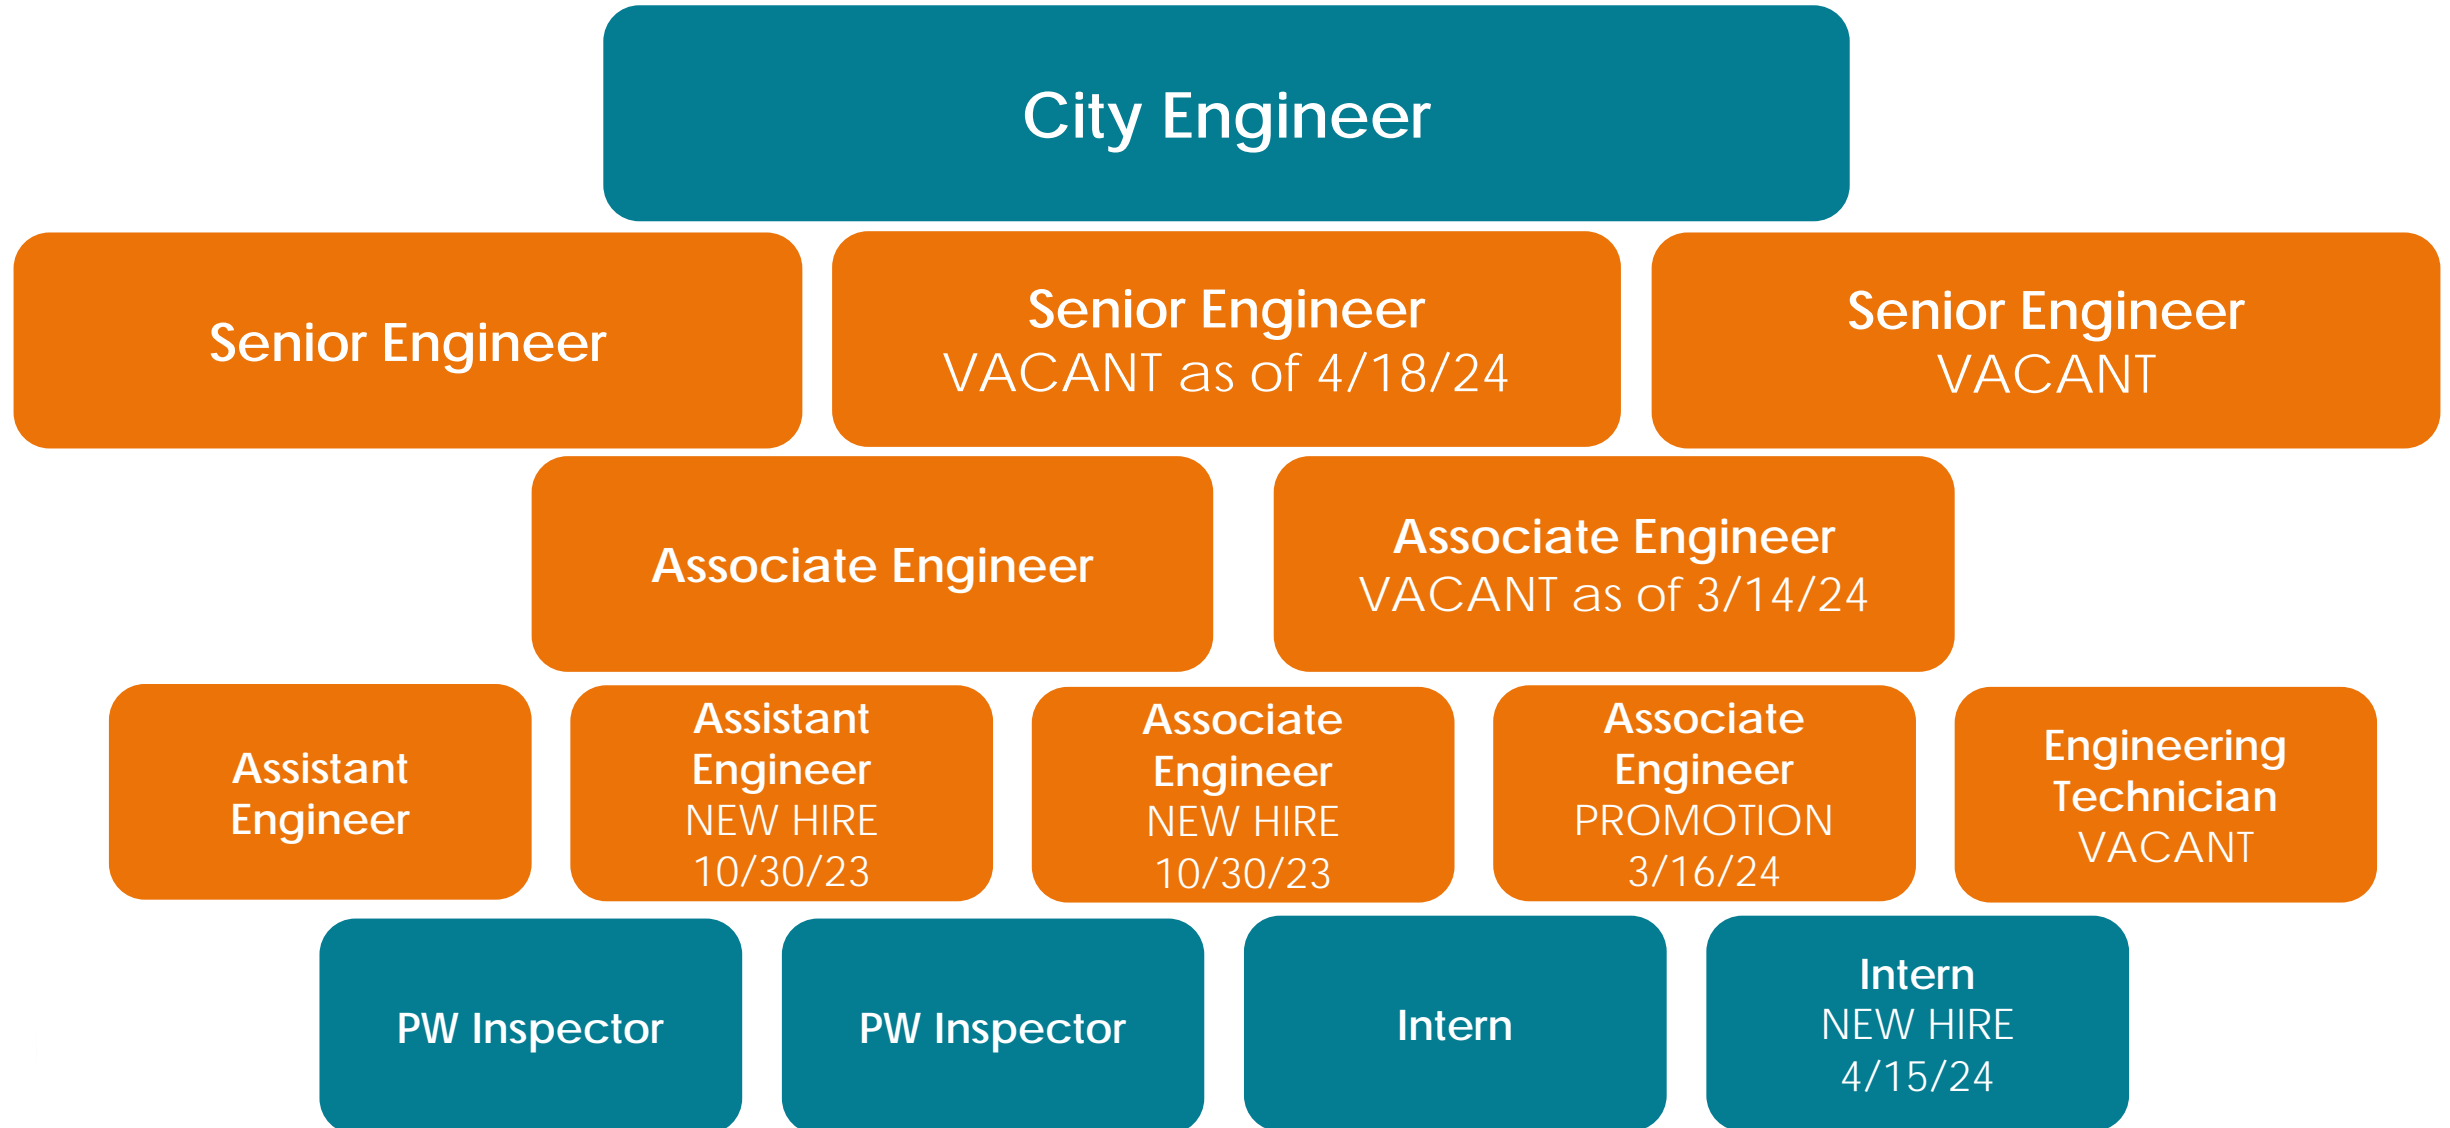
City Engineer

Senior Engineer

Senior Engineer
VACANT as of 4/18/24

Senior Engineer
VACANT

Associate Engineer

Associate Engineer
VACANT as of 3/14/24

Assistant Engineer

Assistant Engineer
NEW HIRE
10/30/23

Associate Engineer
NEW HIRE
10/30/23

Associate Engineer
PROMOTION
3/16/24

Engineering Technician
VACANT

PW Inspector

PW Inspector

Intern

Intern
NEW HIRE
4/15/24